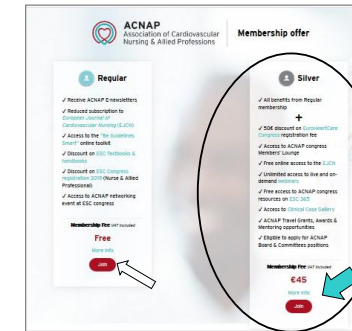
ACNAP
Association of Cardiovascular Nursing & Allied Professions

Membership offer

Regular

✓ Receive ACNAP E-newsletters
✓ Reduced subscription to European Journal of Cardiovascular Nursing (EJCN)
✓ Access to the "ESC Guidelines Smart" online toolkit
✓ Discount on ESC Textbooks & handbooks
✓ Discount on ESC Congress registration 2019 (Nurse & Allied Professional)
✓ Access to ACNAP networking event at ESC congress

Membership Fee VAT included
Free
More info
Join

Silver

✓ All benefits from Regular membership
+
✓ 50€ discount on EuroHeartCare Congress registration fee
✓ Access to ACNAP congress Members' Lounge
✓ Free online access to the EJCN
✓ Unlimited access to live and on-demand webinars
✓ Free access to ACNAP congress resources on ESC 365
✓ Access to Clinical Case Gallery
✓ ACNAP Travel Grants, Awards & Mentoring opportunities
✓ Eligible to apply for ACNAP Board & Committees positions

Membership Fee VAT included
€45
More info
Join